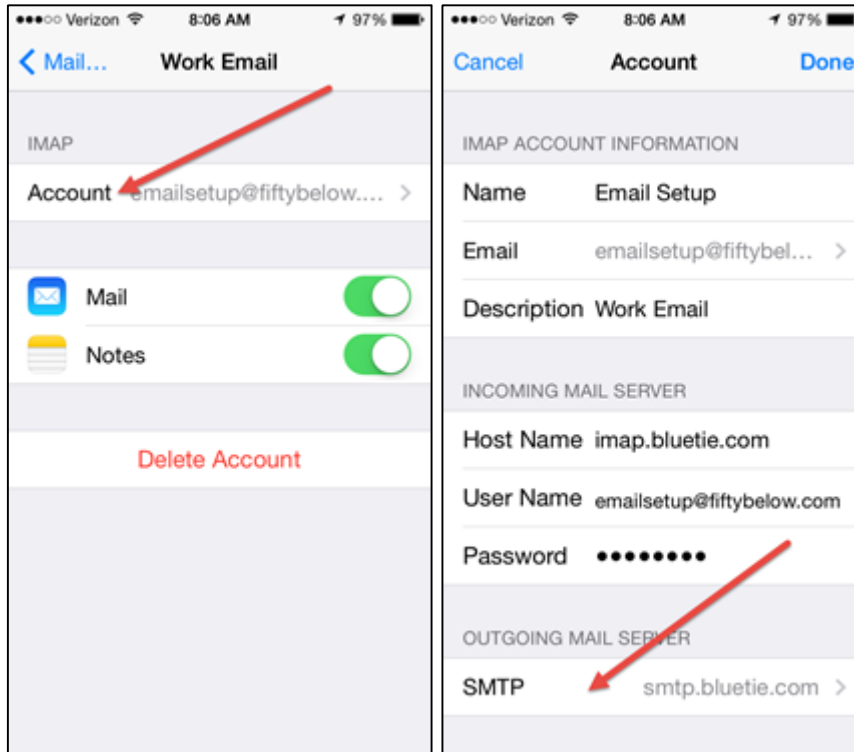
●●●○○ Verizon 8:06 AM 97%

< Mail... Work Email

IMAP

Account emailsetup@fiftybelow.... >

Mail

Notes

Delete Account

●●●○○ Verizon 8:06 AM 97%

Cancel Account Done

IMAP ACCOUNT INFORMATION

Name Email Setup

Email emailsetup@fiftybel... >

Description Work Email

INCOMING MAIL SERVER

Host Name imap.bluetie.com

User Name emailsetup@fiftybelow.com

Password ●●●●●●●●

OUTGOING MAIL SERVER

SMTP smtp.bluetie.com >